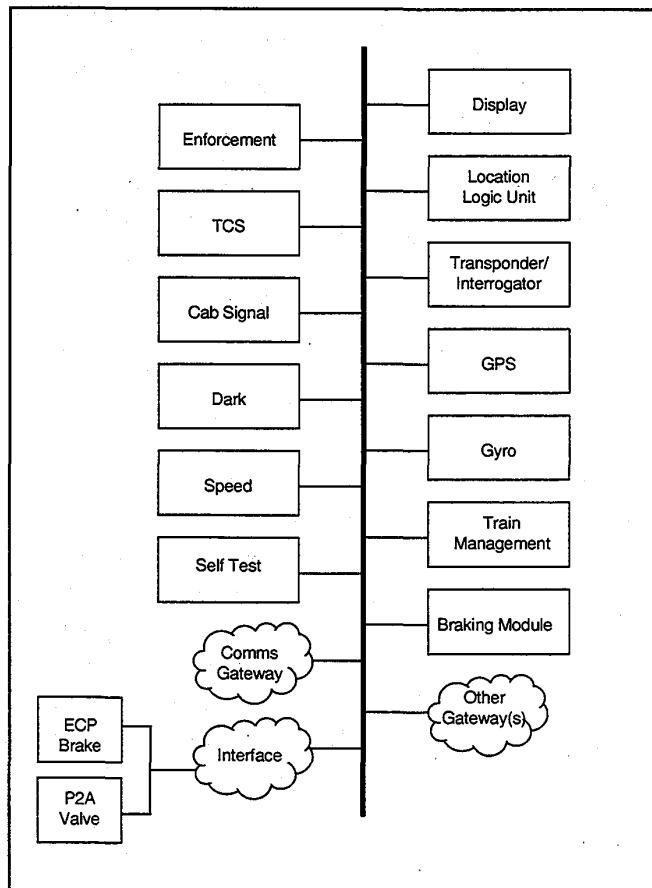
Display

Enforcement

Location Logic Unit

TCS

Transponder/ Interrogator

Cab Signal

GPS

Dark

Gyro

Speed

Train Management

Self Test

Braking Module

Comms Gateway

Other Gateway(s)

ECP Brake

Interface

P2A Valve